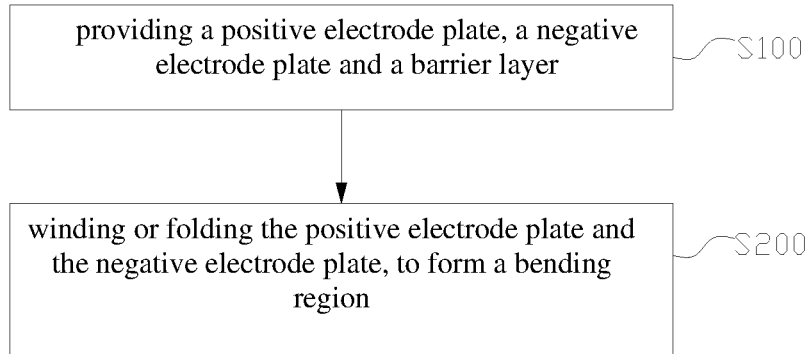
providing a positive electrode plate, a negative electrode plate and a barrier layer

S100

winding or folding the positive electrode plate and the negative electrode plate, to form a bending region

S200